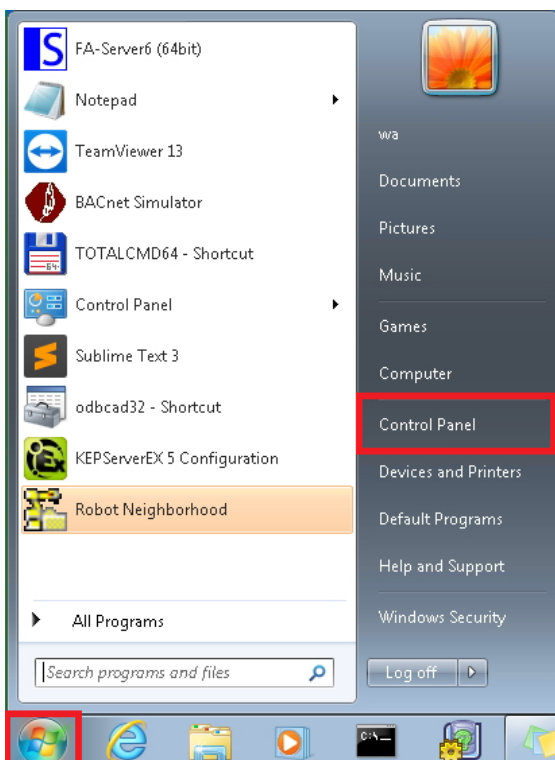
FA-Server6 (64bit)
Notepad
TeamViewer 13
BACnet Simulator
TOTALCMD64 - Shortcut
Control Panel
Sublime Text 3
odbcad32 - Shortcut
KEPServerEX 5 Configuration
Robot Neighborhood

All Programs

Search programs and files

wa
Documents
Pictures
Music
Games
Computer
Control Panel
Devices and Printers
Default Programs
Help and Support
Windows Security
Log off